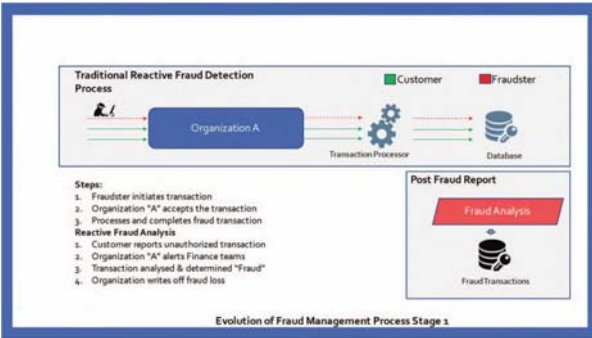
Traditional Reactive Fraud Detection Process

Customer

Fraudster

Organization A

Transaction Processor

Database

Steps:
1. Fraudster initiates transaction
2. Organization "A" accepts the transaction
3. Processes and completes fraud transaction

Reactive Fraud Analysis
1. Customer reports unauthorized transaction
2. Organization "A" alerts Finance teams
3. Transaction analysed & determined "Fraud"
4. Organization writes off fraud loss

Post Fraud Report

Fraud Analysis

Fraud Transactions

Evolution of Fraud Management Process Stage 1